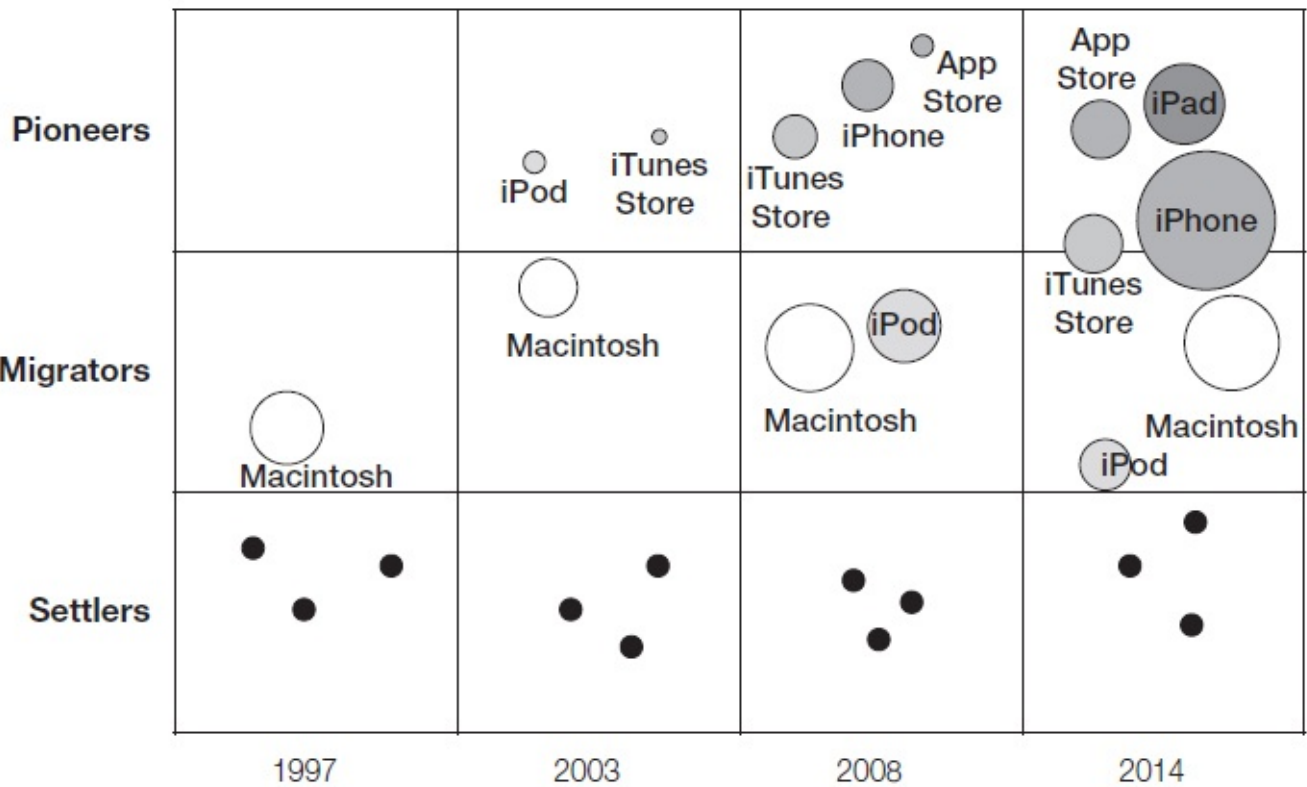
| | 1997 | 2003 | 2008 | 2014 |
|---|---|---|---|---|
| Pioneers | | iPod, iTunes Store | App Store, iPhone, iTunes Store | App Store, iPad, iPhone, iTunes Store |
| Migrators | Macintosh | Macintosh | iPod, Macintosh | Macintosh, iPod |
| Settlers | | | | |